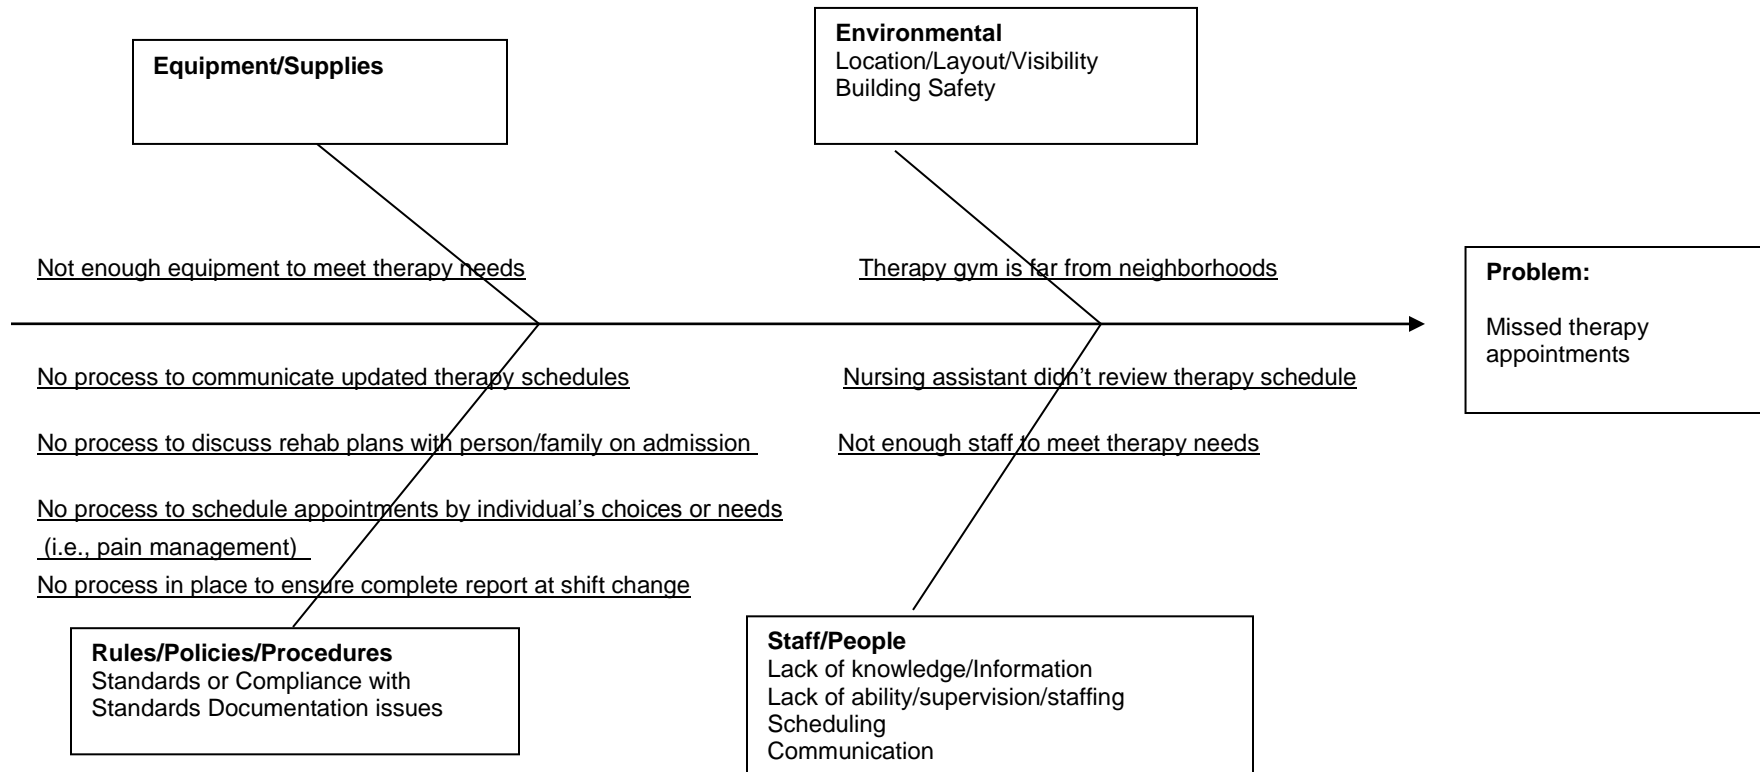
**Equipment/Supplies**

**Environmental**
Location/Layout/Visibility
Building Safety

Not enough equipment to meet therapy needs

Therapy gym is far from neighborhoods

**Problem:**

Missed therapy appointments

No process to communicate updated therapy schedules

Nursing assistant didn't review therapy schedule

No process to discuss rehab plans with person/family on admission

Not enough staff to meet therapy needs

No process to schedule appointments by individual's choices or needs (i.e., pain management)

No process in place to ensure complete report at shift change

**Rules/Policies/Procedures**
Standards or Compliance with Standards Documentation issues

**Staff/People**
Lack of knowledge/Information
Lack of ability/supervision/staffing
Scheduling
Communication